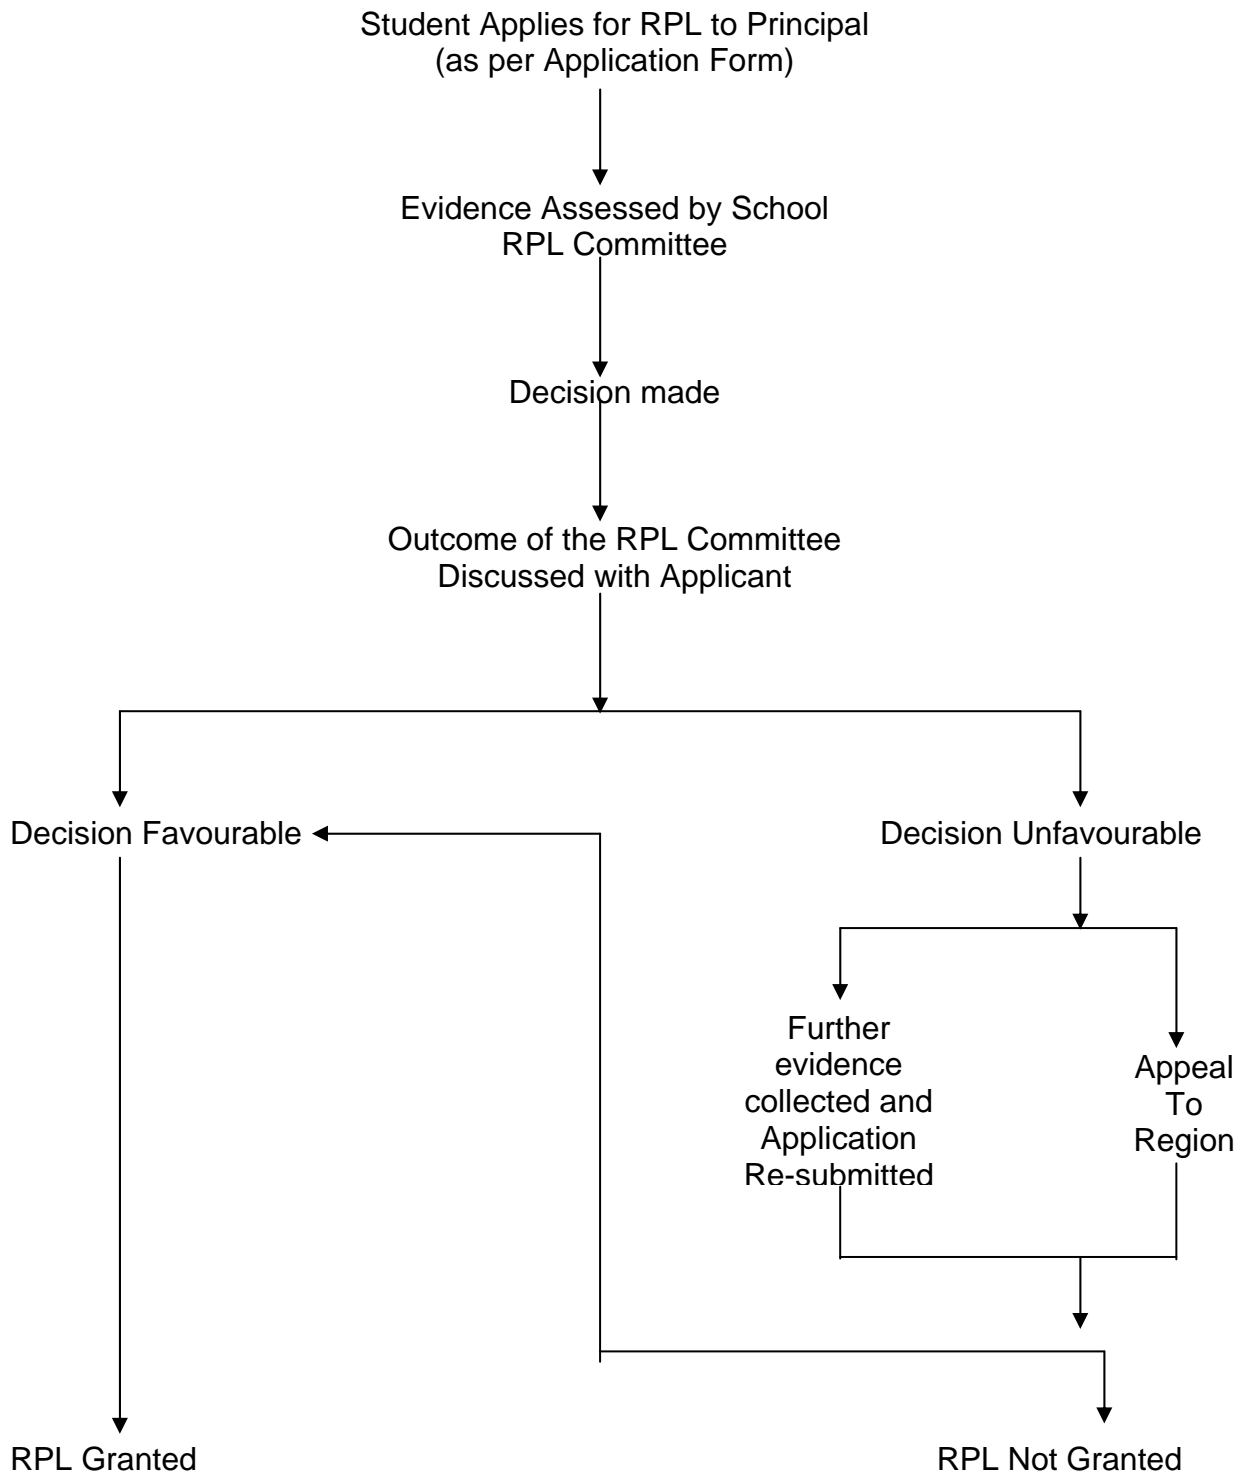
Student Applies for RPL to Principal
(as per Application Form)

Evidence Assessed by School
RPL Committee

Decision made

Outcome of the RPL Committee
Discussed with Applicant

Decision Favourable

Decision Unfavourable

Further evidence collected and Application Re-submitted

Appeal To Region

RPL Granted

RPL Not Granted